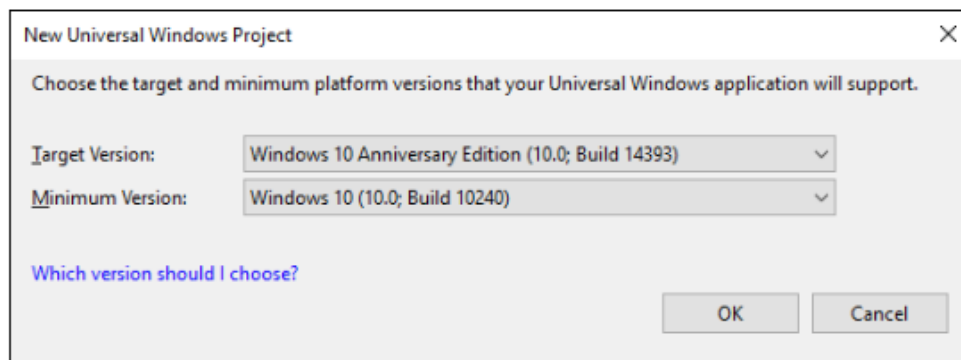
New Universal Windows Project

×

Choose the target and minimum platform versions that your Universal Windows application will support.

Target Version: Windows 10 Anniversary Edition (10.0; Build 14393)

Minimum Version: Windows 10 (10.0; Build 10240)

Which version should I choose?

OK

Cancel